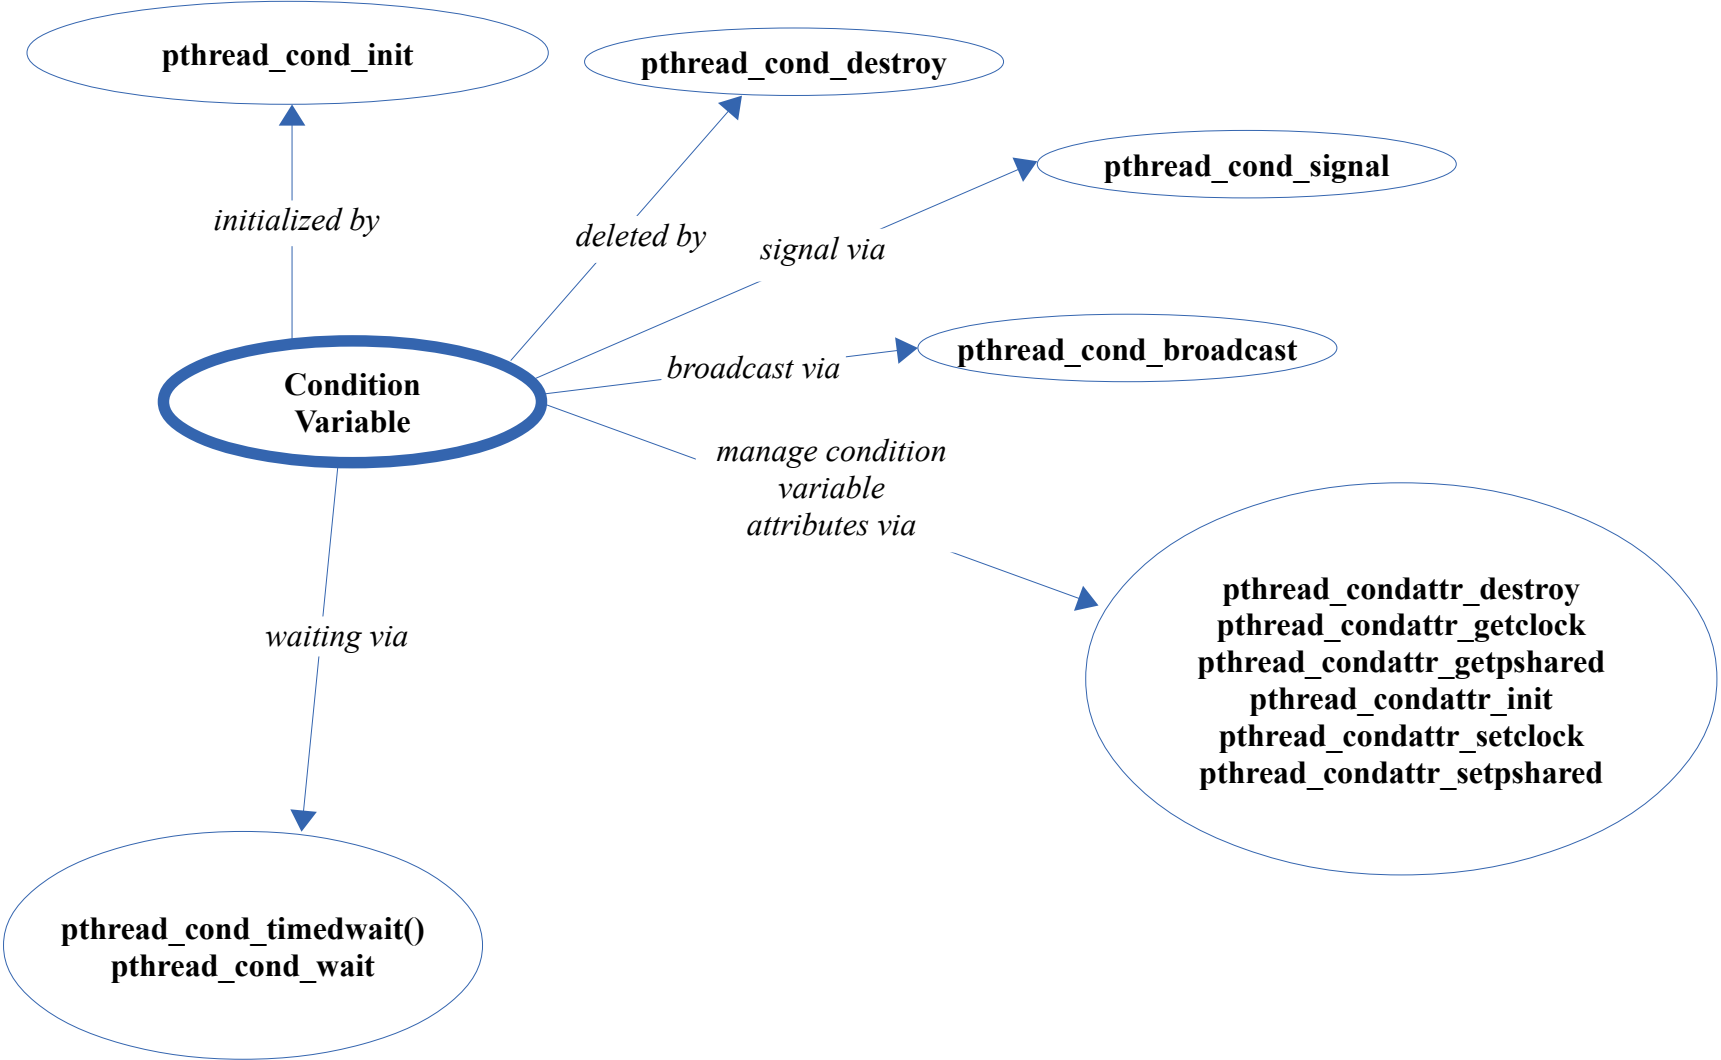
pthread_cond_init

pthread_cond_destroy

pthread_cond_signal

initialized by

deleted by

signal via

pthread_cond_broadcast

Condition Variable

broadcast via

manage condition variable attributes via

pthread_condattr_destroy
pthread_condattr_getclock
pthread_condattr_getpshared
pthread_condattr_init
pthread_condattr_setclock
pthread_condattr_setpshared

waiting via

pthread_cond_timedwait()
pthread_cond_wait